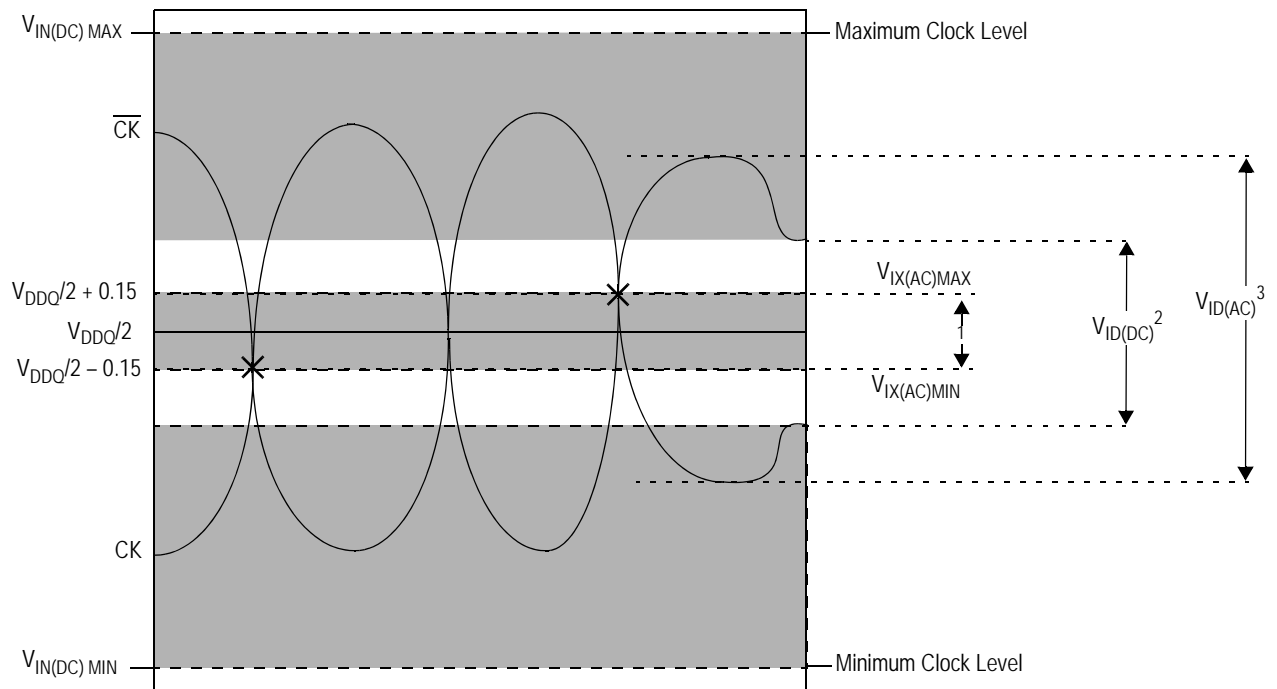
$V_{IN(DC)\ MAX}$

Maximum Clock Level

$\overline{CK}$

$V_{DDQ}/2 + 0.15$

$V_{DDQ}/2$

$V_{DDQ}/2 - 0.15$

$V_{IX(AC)MAX}$

1

$V_{IX(AC)MIN}$

$V_{ID(DC)}^2$

$V_{ID(AC)}^3$

CK

$V_{IN(DC)\ MIN}$

Minimum Clock Level